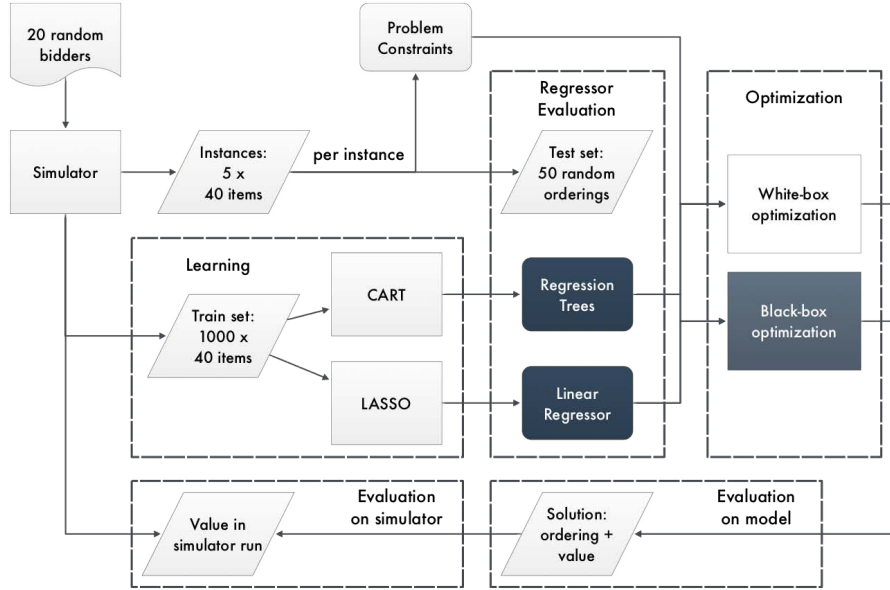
20 random bidders

Problem Constraints

Regressor Evaluation

Optimization

Simulator

Instances: 5 x 40 items

per instance

Test set: 50 random orderings

White-box optimization

Learning

CART

Regression Trees

Train set: 1000 x 40 items

Black-box optimization

LASSO

Linear Regressor

Evaluation on simulator

Evaluation on model

Value in simulator run

Solution: ordering + value